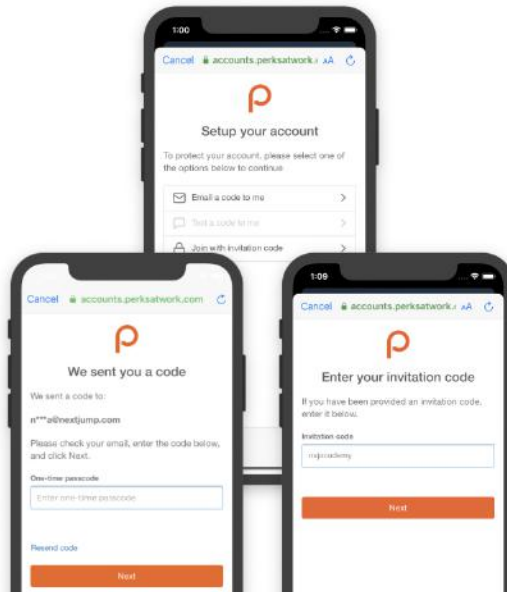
1:00

Cancel accounts.perksatwork.c AA

Setup your account

To protect your account, please select one of the options below to continue

Email a code to me

Text a code to me

Join with invitation code

Cancel accounts.perksatwork.com

We sent you a code

We sent a code to:

n***a@nextjump.com

Please check your email, enter the code below, and click Next.

One-time passcode

Enter one-time passcode

Resend code

Next

1:09

Cancel accounts.perksatwork.c AA

Enter your invitation code

If you have been provided an invitation code, enter it below.

Invitation code

nulpacademy

Next